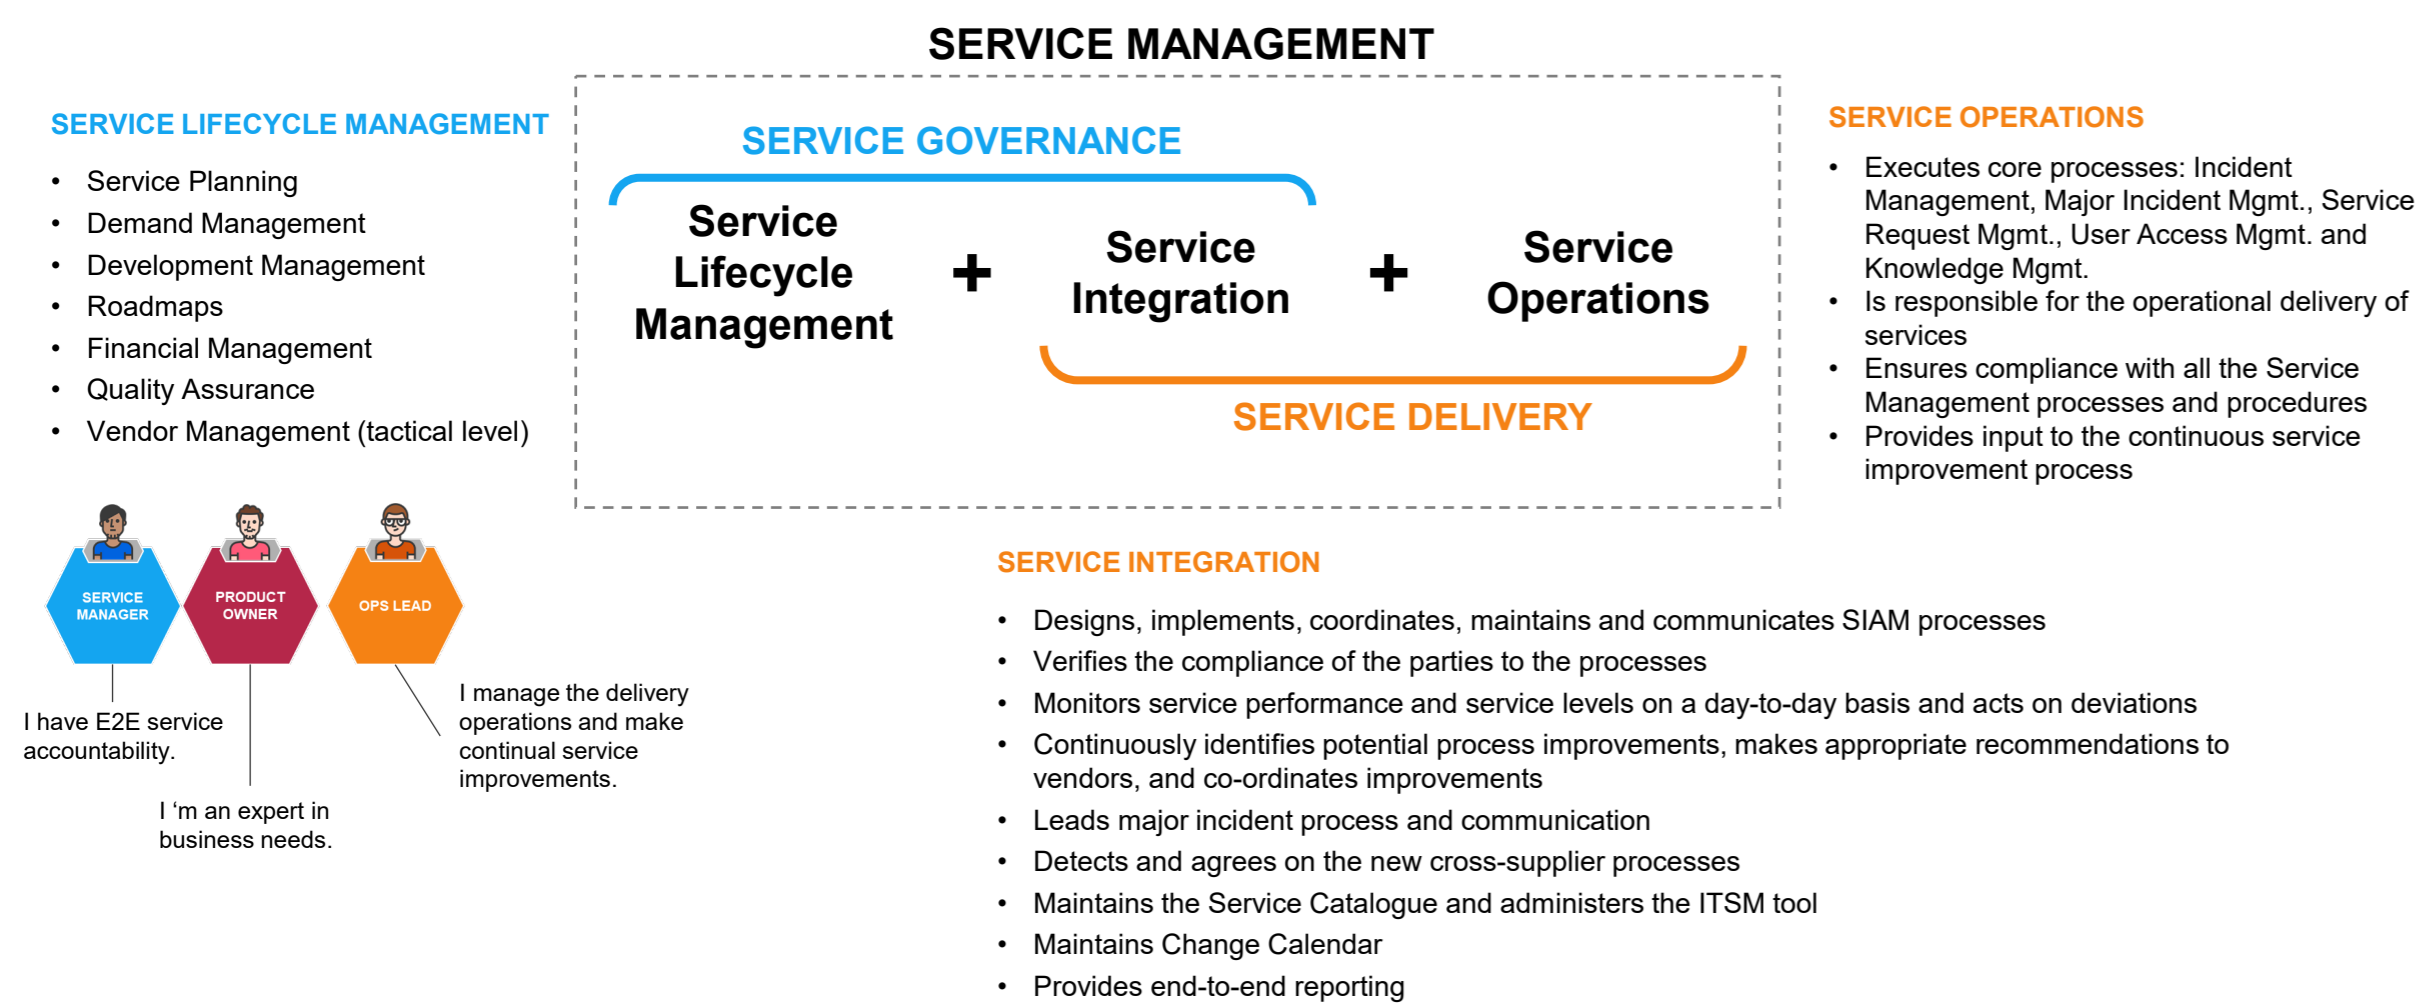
SERVICE MANAGEMENT

SERVICE LIFECYCLE MANAGEMENT

- Service Planning
- Demand Management
- Development Management
- Roadmaps
- Financial Management
- Quality Assurance
- Vendor Management (tactical level)

SERVICE GOVERNANCE

Service Lifecycle Management + Service Integration + Service Operations

SERVICE DELIVERY

SERVICE OPERATIONS

- Executes core processes: Incident Management, Major Incident Mgmt., Service Request Mgmt., User Access Mgmt. and Knowledge Mgmt.
- Is responsible for the operational delivery of services
- Ensures compliance with all the Service Management processes and procedures
- Provides input to the continuous service improvement process

SERVICE MANAGER

PRODUCT OWNER

OPS LEAD

I have E2E service accountability.

I 'm an expert in business needs.

I manage the delivery operations and make continual service improvements.

SERVICE INTEGRATION

- Designs, implements, coordinates, maintains and communicates SIAM processes
- Verifies the compliance of the parties to the processes
- Monitors service performance and service levels on a day-to-day basis and acts on deviations
- Continuously identifies potential process improvements, makes appropriate recommendations to vendors, and co-ordinates improvements
- Leads major incident process and communication
- Detects and agrees on the new cross-supplier processes
- Maintains the Service Catalogue and administers the ITSM tool
- Maintains Change Calendar
- Provides end-to-end reporting